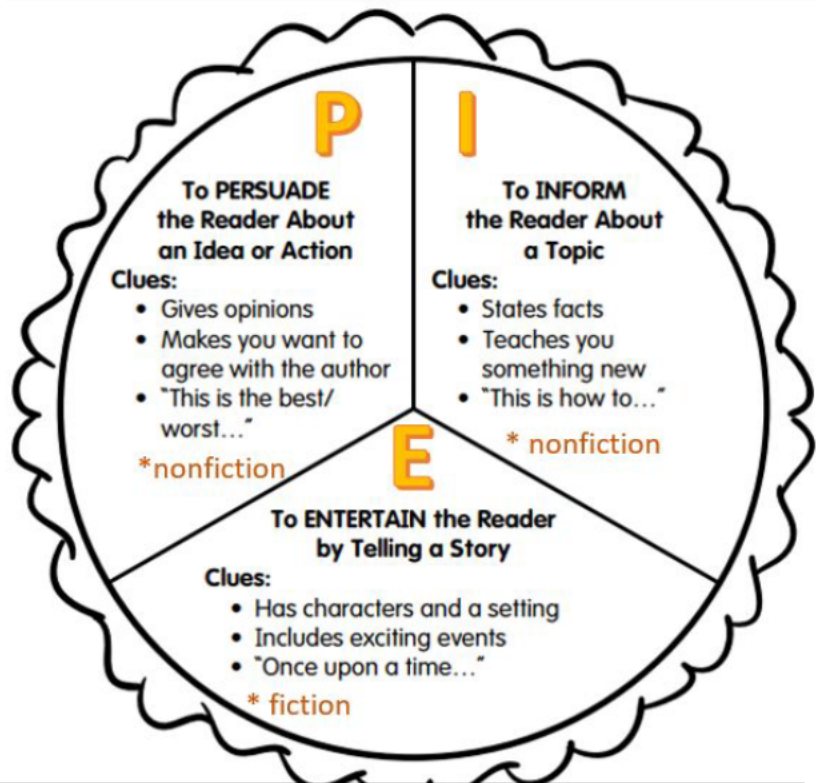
P

To PERSUADE the Reader About an Idea or Action

Clues:
• Gives opinions
• Makes you want to agree with the author
• "This is the best/ worst..."

*nonfiction

I

To INFORM the Reader About a Topic

Clues:
• States facts
• Teaches you something new
• "This is how to..."

* nonfiction

E

To ENTERTAIN the Reader by Telling a Story

Clues:
• Has characters and a setting
• Includes exciting events
• "Once upon a time..."

* fiction